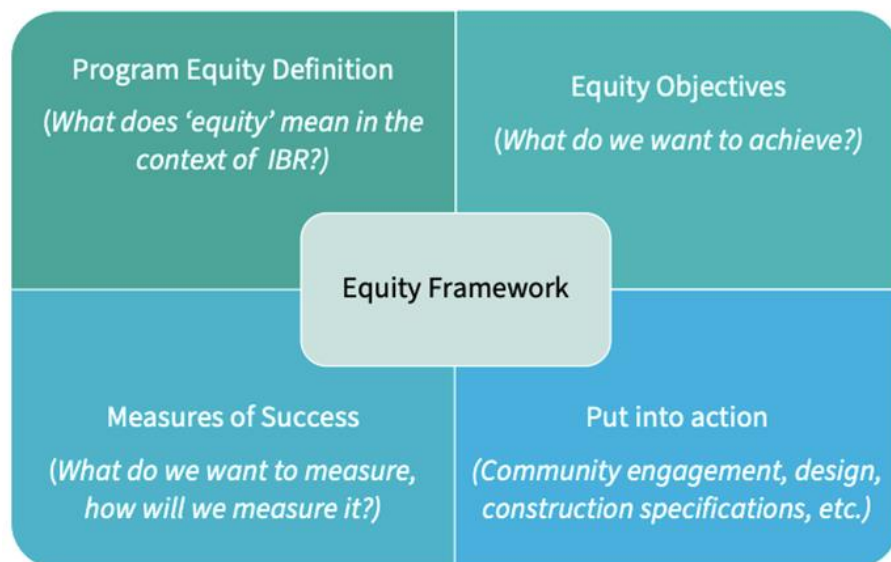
Program Equity Definition

(What does 'equity' mean in the context of IBR?)

Equity Objectives

(What do we want to achieve?)

Equity Framework

Measures of Success

(What do we want to measure, how will we measure it?)

Put into action

(Community engagement, design, construction specifications, etc.)